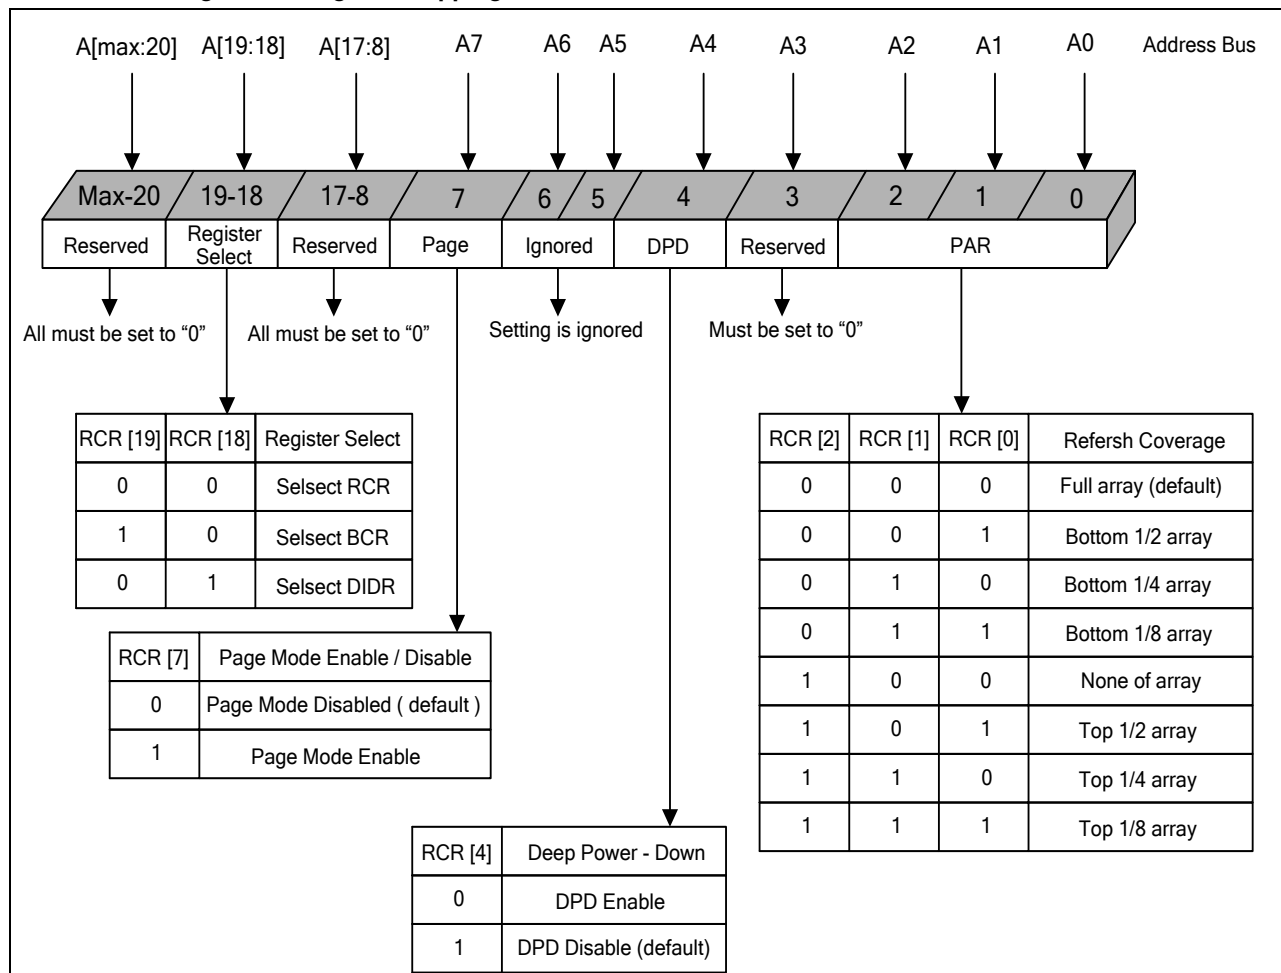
A[max:20] A[19:18] A[17:8] A7 A6 A5 A4 A3 A2 A1 A0 Address Bus

Max-20 19-18 17-8 7 6 5 4 3 2 1 0

Reserved | Register Select | Reserved | Page | Ignored | DPD | Reserved | PAR

All must be set to "0"

All must be set to "0"

Setting is ignored

Must be set to "0"

| RCR [19] | RCR [18] | Register Select |
|---|---|---|
| 0 | 0 | Selsect RCR |
| 1 | 0 | Selsect BCR |
| 0 | 1 | Selsect DIDR |

| RCR [7] | Page Mode Enable / Disable |
|---|---|
| 0 | Page Mode Disabled ( default ) |
| 1 | Page Mode Enable |

| RCR [4] | Deep Power - Down |
|---|---|
| 0 | DPD Enable |
| 1 | DPD Disable (default) |

| RCR [2] | RCR [1] | RCR [0] | Refersh Coverage |
|---|---|---|---|
| 0 | 0 | 0 | Full array (default) |
| 0 | 0 | 1 | Bottom 1/2 array |
| 0 | 1 | 0 | Bottom 1/4 array |
| 0 | 1 | 1 | Bottom 1/8 array |
| 1 | 0 | 0 | None of array |
| 1 | 0 | 1 | Top 1/2 array |
| 1 | 1 | 0 | Top 1/4 array |
| 1 | 1 | 1 | Top 1/8 array |